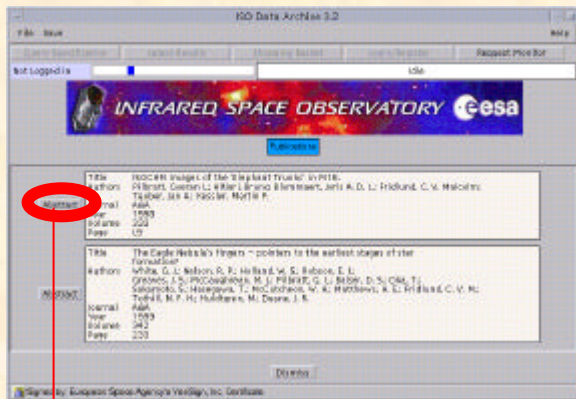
ISO Data Archive 3.2

File Save

Help

Query Specification

Select Results

Shopping Basket

User's Register

Request Proc Bar

Not Logged In

Idle

INFRARED SPACE OBSERVATORY

esa

Publications

Abstract

Title ISOCAM images of the 'Elephant Trunks' in M16.
Authors Pilbratt, Goeran L.; Altieri, Bruno; Blommaert, Joris A. D. L.; Fridlund, C. V. Malcolm; Tauber, Jan A.; Kessler, Martin F.
Journal A&A
Year 1998
Volume 333
Page L9

Abstract

Title The Eagle Nebula's fingers -- pointers to the earliest stages of star formation?
Authors White, G. J.; Nelson, R. P.; Holland, W. S.; Robson, E. I.; Greaves, J. S.; McCaughrean, M. J.; Pilbratt, G. L.; Balser, D. S.; Oka, T.; Sakamoto, S.; Hasegawa, T.; McCutcheon, W. H.; Matthews, H. E.; Fridlund, C. V. M.; Tothill, N. F. H.; Huldtgren, M.; Deane, J. R.
Journal A&A
Year 1999
Volume 342
Page 233

Dismiss

Signed by: European Space Agency's VeriSign, Inc. Certificate